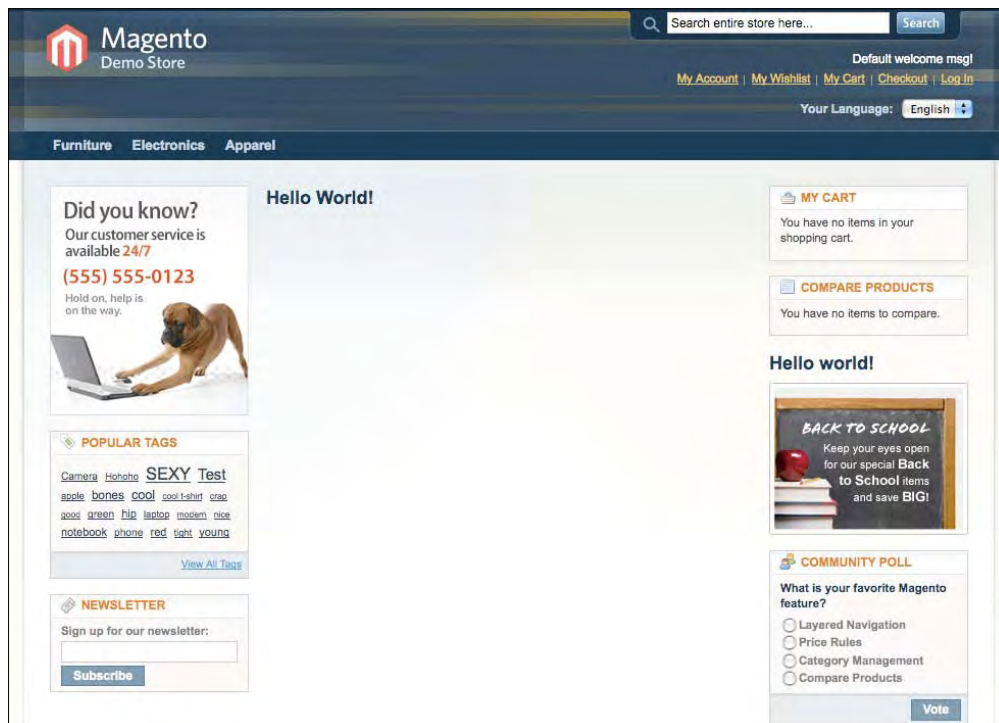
Magento
Demo Store

Search entire store here... Search

Default welcome msg!

My Account | My Wishlist | My Cart | Checkout | Log In

Your Language: English

Furniture Electronics Apparel

Did you know?
Our customer service is available 24/7
(555) 555-0123
Hold on, help is on the way.

POPULAR TAGS
Camera Hohoho SEXY Test apple bones cool cool t-shirt crap good green hip laptop modern nice notebook phone red tight young
View All Tags

NEWSLETTER
Sign up for our newsletter:
Subscribe

Hello World!

MY CART
You have no items in your shopping cart.

COMPARE PRODUCTS
You have no items to compare.

Hello world!

BACK TO SCHOOL
Keep your eyes open for our special Back to School items and save BIG!

COMMUNITY POLL
What is your favorite Magento feature?
Layered Navigation
Price Rules
Category Management
Compare Products
Vote